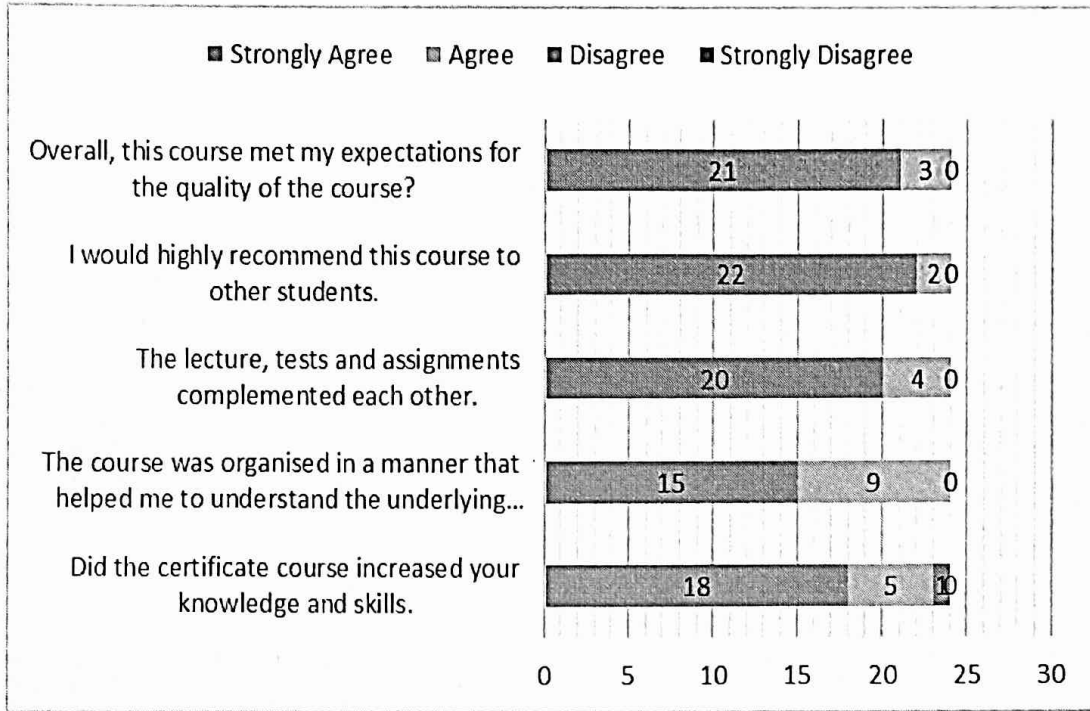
Strongly Agree Agree Disagree Strongly Disagree

Overall, this course met my expectations for the quality of the course?

I would highly recommend this course to other students.

The lecture, tests and assignments complemented each other.

The course was organised in a manner that helped me to understand the underlying...

Did the certificate course increased your knowledge and skills.

21 3 0

22 2 0

20 4 0

15 9 0

18 5 1 0

0 5 10 15 20 25 30